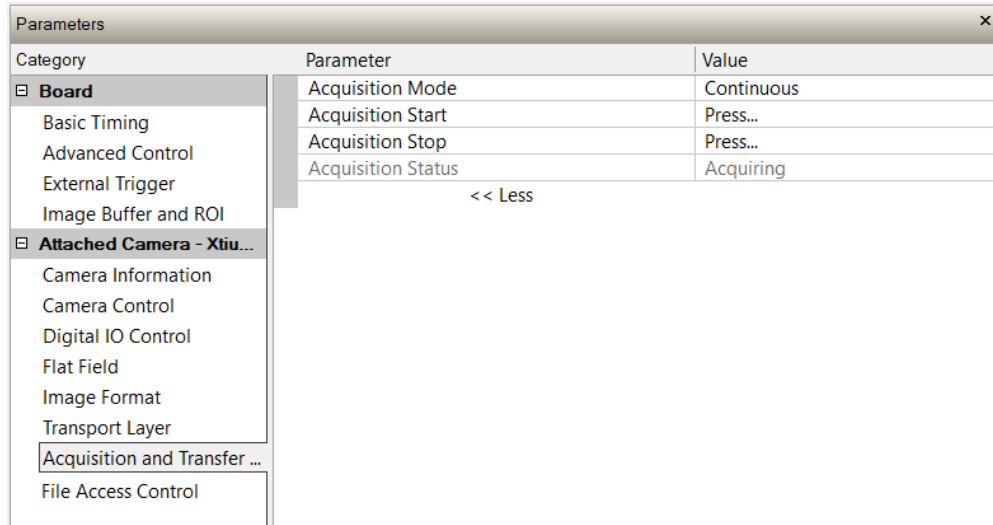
Parameters ×

Category

⊟ Board
Basic Timing
Advanced Control
External Trigger
Image Buffer and ROI
⊟ Attached Camera - Xtiu...
Camera Information
Camera Control
Digital IO Control
Flat Field
Image Format
Transport Layer
Acquisition and Transfer ...
File Access Control

| Parameter | Value |
|---|---|
| Acquisition Mode | Continuous |
| Acquisition Start | Press... |
| Acquisition Stop | Press... |
| Acquisition Status | Acquiring |

<< Less